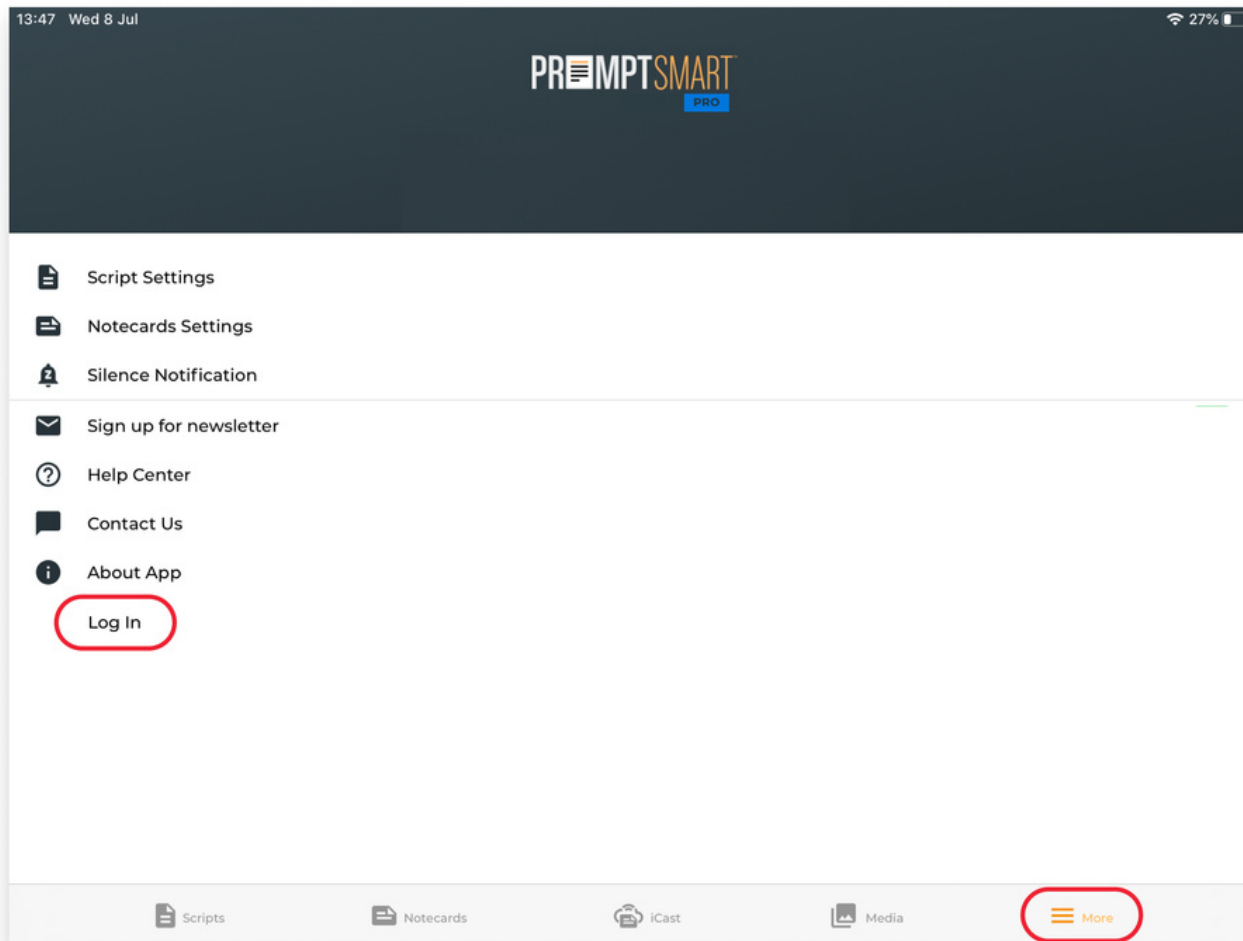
13:47 Wed 8 Jul

27%

PROMPTSMART

PRO

Script Settings

Notecards Settings

Silence Notification

Sign up for newsletter

Help Center

Contact Us

About App

Log In

Scripts

Notecards

iCast

Media

More